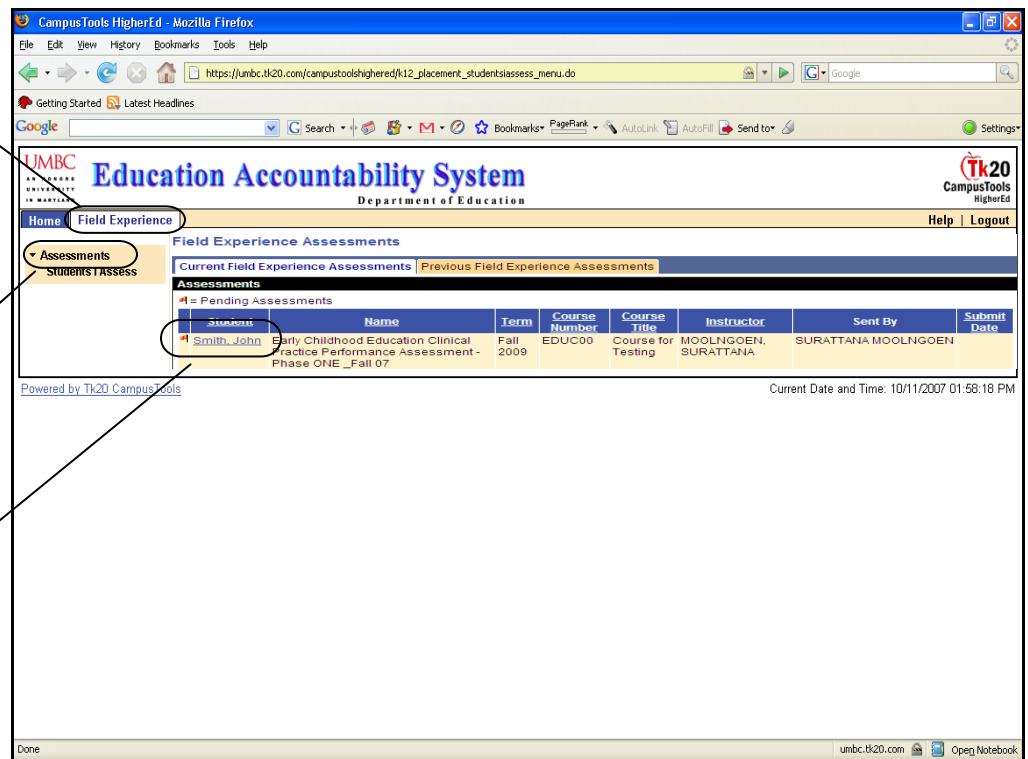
CampusTools HigherEd - Mozilla Firefox

File Edit View History Bookmarks Tools Help

https://umbc.tk20.com/campustoolshighered/k12_placement_studentsiassess_menu.do

Google

Getting Started Latest Headlines

Google Search Bookmarks PageRank AutoLink AutoFill Send to Settings

UMBC AN HONORS UNIVERSITY IN MARYLAND

Education Accountability System

Department of Education

Tk20 CampusTools HigherEd

Home Field Experience

Help | Logout

Assessments

Students I Assess

Field Experience Assessments

Current Field Experience Assessments Previous Field Experience Assessments

Assessments

= Pending Assessments

| Student | Name | Term | Course Number | Course Title | Instructor | Sent By | Submit Date |
|---|---|---|---|---|---|---|---|
| Smith, John | Early Childhood Education Clinical Practice Performance Assessment - Phase ONE _Fall 07 | Fall 2009 | EDUC00 | Course for Testing | MOOLNGOEN, SURATTANA | SURATTANA MOOLNGOEN | |

Powered by Tk20 CampusTools

Current Date and Time: 10/11/2007 01:58:18 PM

Done

umbc.tk20.com Open Notebook